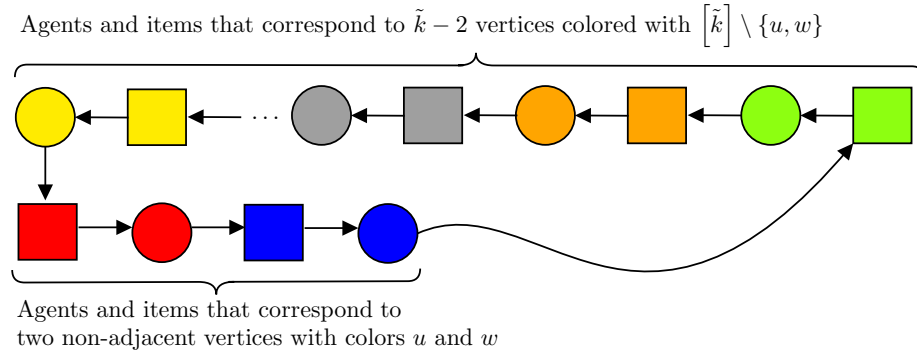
Agents and items that correspond to $\tilde{k}-2$ vertices colored with $\left[\tilde{k}\right] \setminus \{u, w\}$

$\cdots$

Agents and items that correspond to two non-adjacent vertices with colors $u$ and $w$